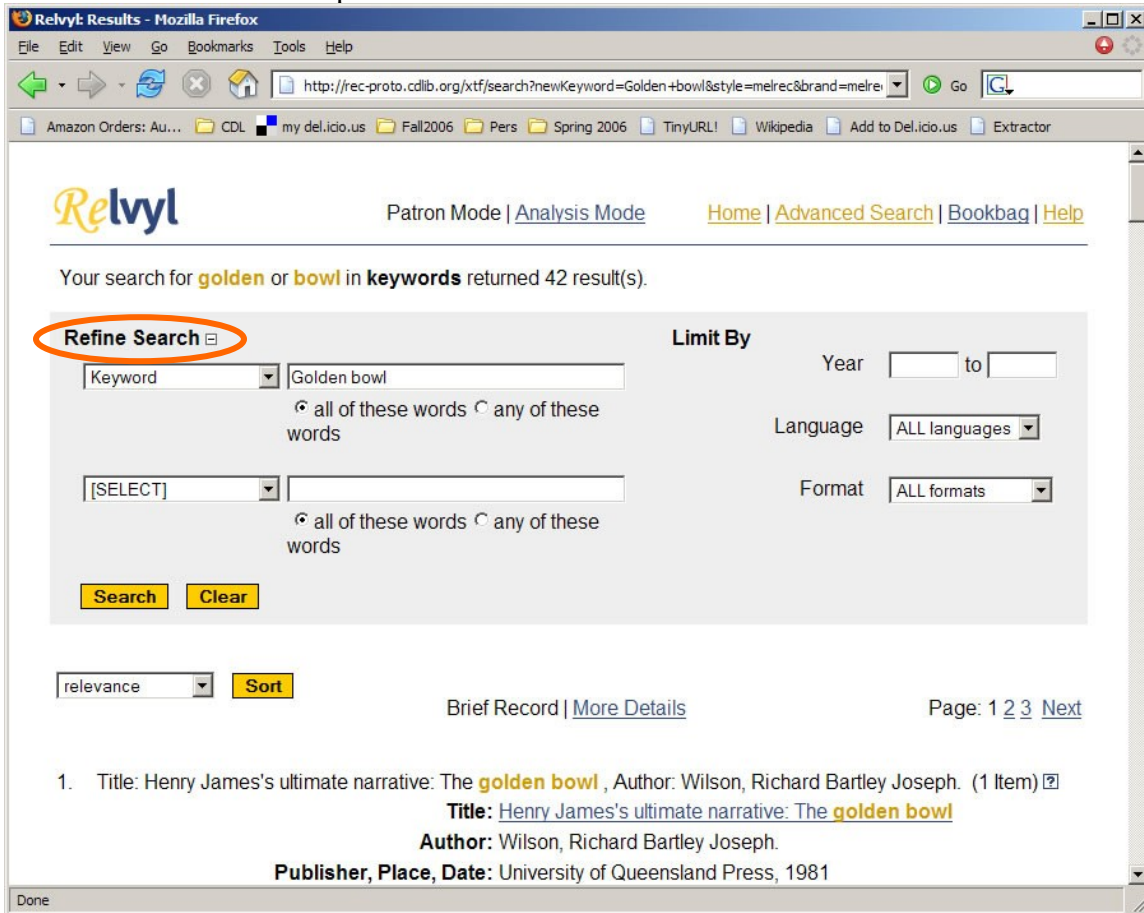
Relvyl: Results - Mozilla Firefox

File Edit View Go Bookmarks Tools Help

http://rec-proto.cdlib.org/xtf/search?newKeyword=Golden+bowl&style=melrec&brand=melre Go

Amazon Orders: Au... CDL my del.icio.us Fall2006 Pers Spring 2006 TinyURL! Wikipedia Add to Del.icio.us Extractor

Relvyl

Patron Mode | Analysis Mode

Home | Advanced Search | Bookbag | Help

Your search for golden or bowl in keywords returned 42 result(s).

Refine Search

Keyword Golden bowl

all of these words any of these words

[SELECT]

all of these words any of these words

Search Clear

Limit By

Year to

Language ALL languages

Format ALL formats

relevance Sort

Brief Record | More Details

Page: 1 2 3 Next

1. Title: Henry James's ultimate narrative: The golden bowl , Author: Wilson, Richard Bartley Joseph. (1 Item)

Title: Henry James's ultimate narrative: The golden bowl

Author: Wilson, Richard Bartley Joseph.

Publisher, Place, Date: University of Queensland Press, 1981

Done